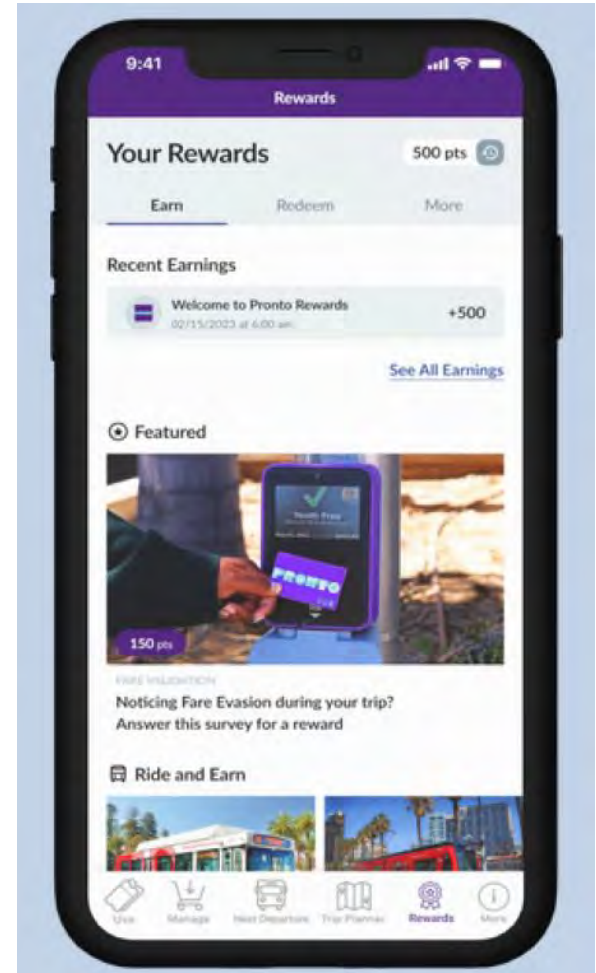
9:41

Rewards

Your Rewards

500 pts

Earn

Redeem

More

Recent Earnings

Welcome to Pronto Rewards

02/15/2023 at 6:00 am

+500

See All Earnings

Featured

Youth Pass

PRONTO

150 pts

FARE VALIDATION

Noticing Fare Evasion during your trip? Answer this survey for a reward

Ride and Earn

Use

Manage

Next Departure

Trip Planner

Rewards

More